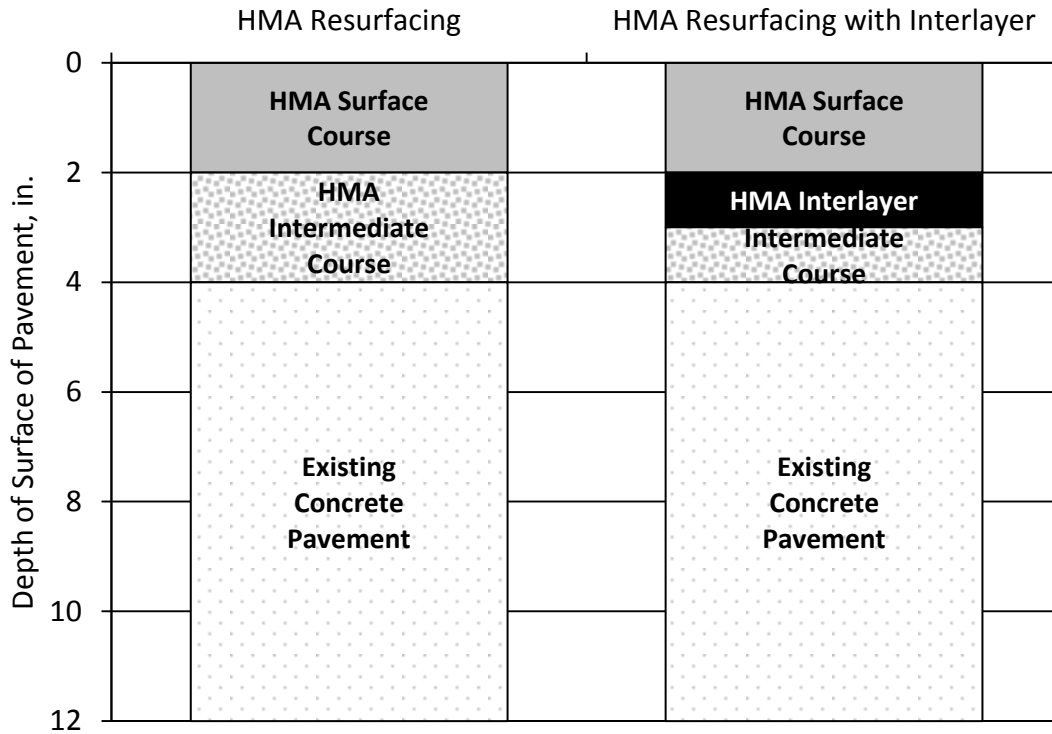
HMA Resurfacing

HMA Resurfacing with Interlayer

Depth of Surface of Pavement, in.

0
2
4
6
8
10
12

HMA Surface Course

HMA Intermediate Course

Existing Concrete Pavement

HMA Surface Course

HMA Interlayer

Intermediate Course

Existing Concrete Pavement